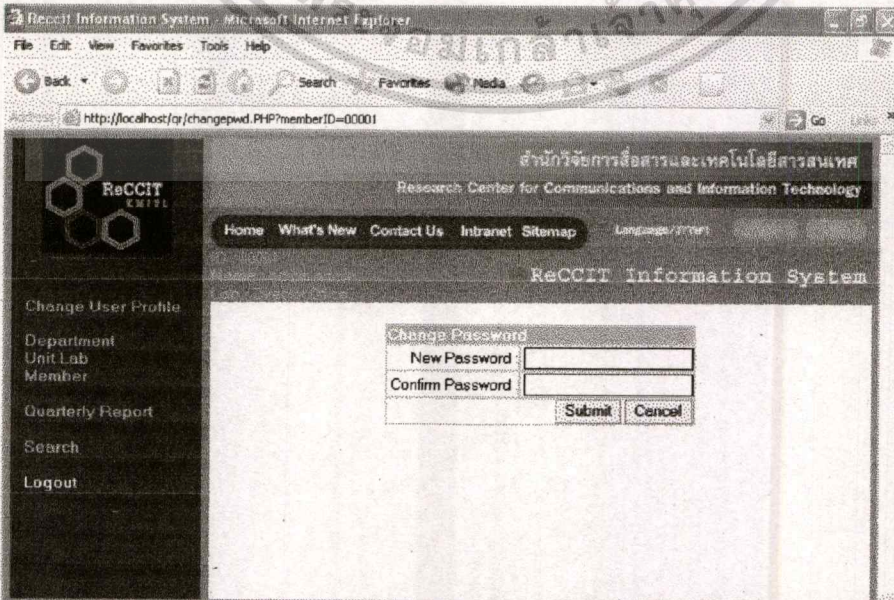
Reccit Information System - Microsoft Internet Explorer

File Edit View Favorites Tools Help

Back Search Favorites Media

Address http://localhost/qr/changepwd.PHP?memberID=00001

Go Links

ReCCIT KMITL

สำนักวิจัยการสื่อสารและเทคโนโลยีสารสนเทศ
Research Center for Communications and Information Technology

Home What's New Contact Us Intranet Sitemap Language / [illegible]

ReCCIT Information System

Change User Profile

Department
Unit Lab
Member

Quarterly Report

Search

Logout

Change Password

New Password

Confirm Password

Submit Cancel